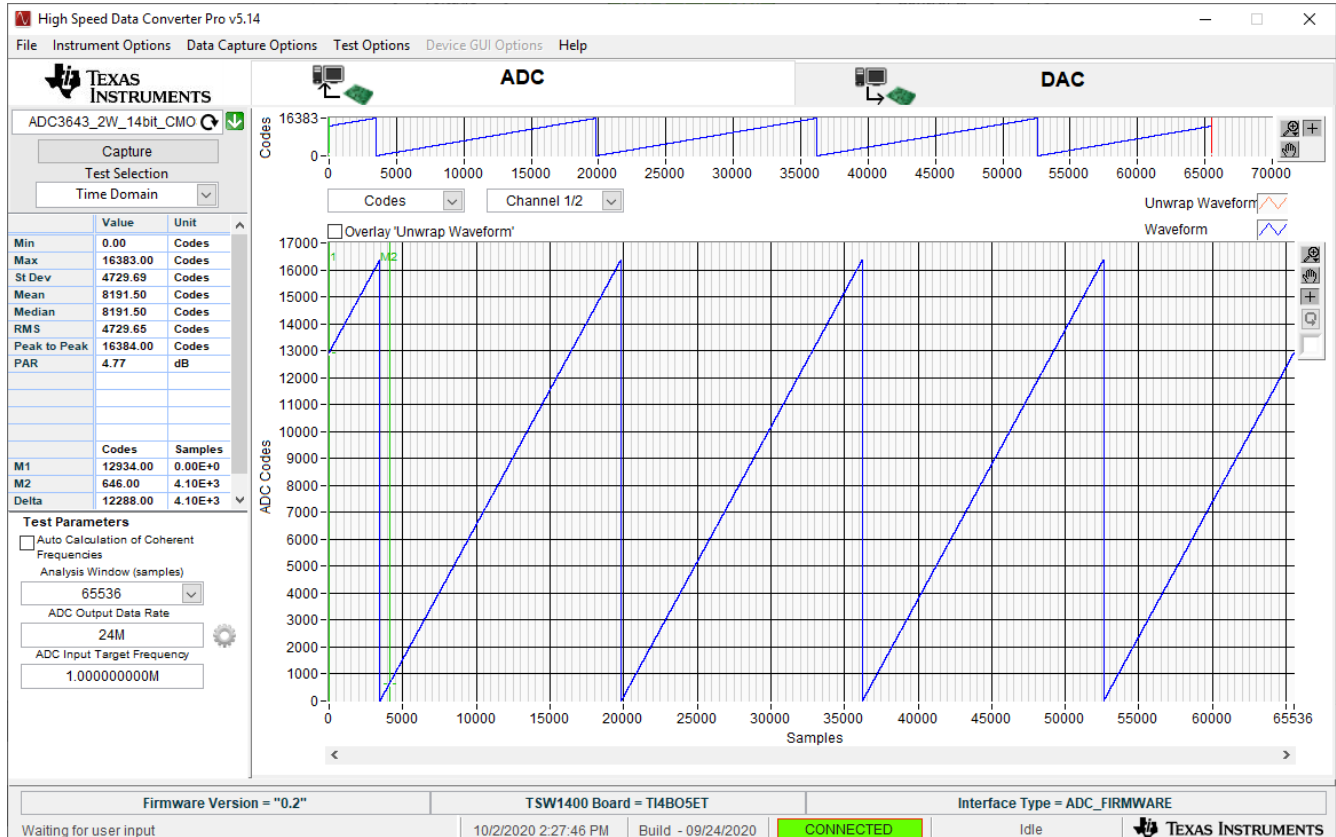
High Speed Data Converter Pro v5.14

File Instrument Options Data Capture Options Test Options Device GUI Options Help

TEXAS INSTRUMENTS

ADC

DAC

ADC3643_2W_14bit_CMO

Capture

Test Selection

Time Domain

|  | Value | Unit |
|---|---|---|
| Min | 0.00 | Codes |
| Max | 16383.00 | Codes |
| St Dev | 4729.69 | Codes |
| Mean | 8191.50 | Codes |
| Median | 8191.50 | Codes |
| RMS | 4729.65 | Codes |
| Peak to Peak | 16384.00 | Codes |
| PAR | 4.77 | dB |
|  |  |  |
|  |  |  |
|  |  |  |
|  | Codes | Samples |
| M1 | 12934.00 | 0.00E+0 |
| M2 | 646.00 | 4.10E+3 |
| Delta | 12288.00 | 4.10E+3 |

Test Parameters

Auto Calculation of Coherent Frequencies

Analysis Window (samples)

65536

ADC Output Data Rate

24M

ADC Input Target Frequency

1.000000000M

Codes

16383

0

0 5000 10000 15000 20000 25000 30000 35000 40000 45000 50000 55000 60000 65000 70000

Codes

Channel 1/2

Unwrap Waveform

Waveform

Overlay 'Unwrap Waveform'

ADC Codes

17000 16000 15000 14000 13000 12000 11000 10000 9000 8000 7000 6000 5000 4000 3000 2000 1000 0

1

M2

0 5000 10000 15000 20000 25000 30000 35000 40000 45000 50000 55000 60000 65536

Samples

Firmware Version = "0.2"

TSW1400 Board = TI4BO5ET

Interface Type = ADC_FIRMWARE

Waiting for user input

10/2/2020 2:27:46 PM

Build - 09/24/2020

CONNECTED

Idle

TEXAS INSTRUMENTS